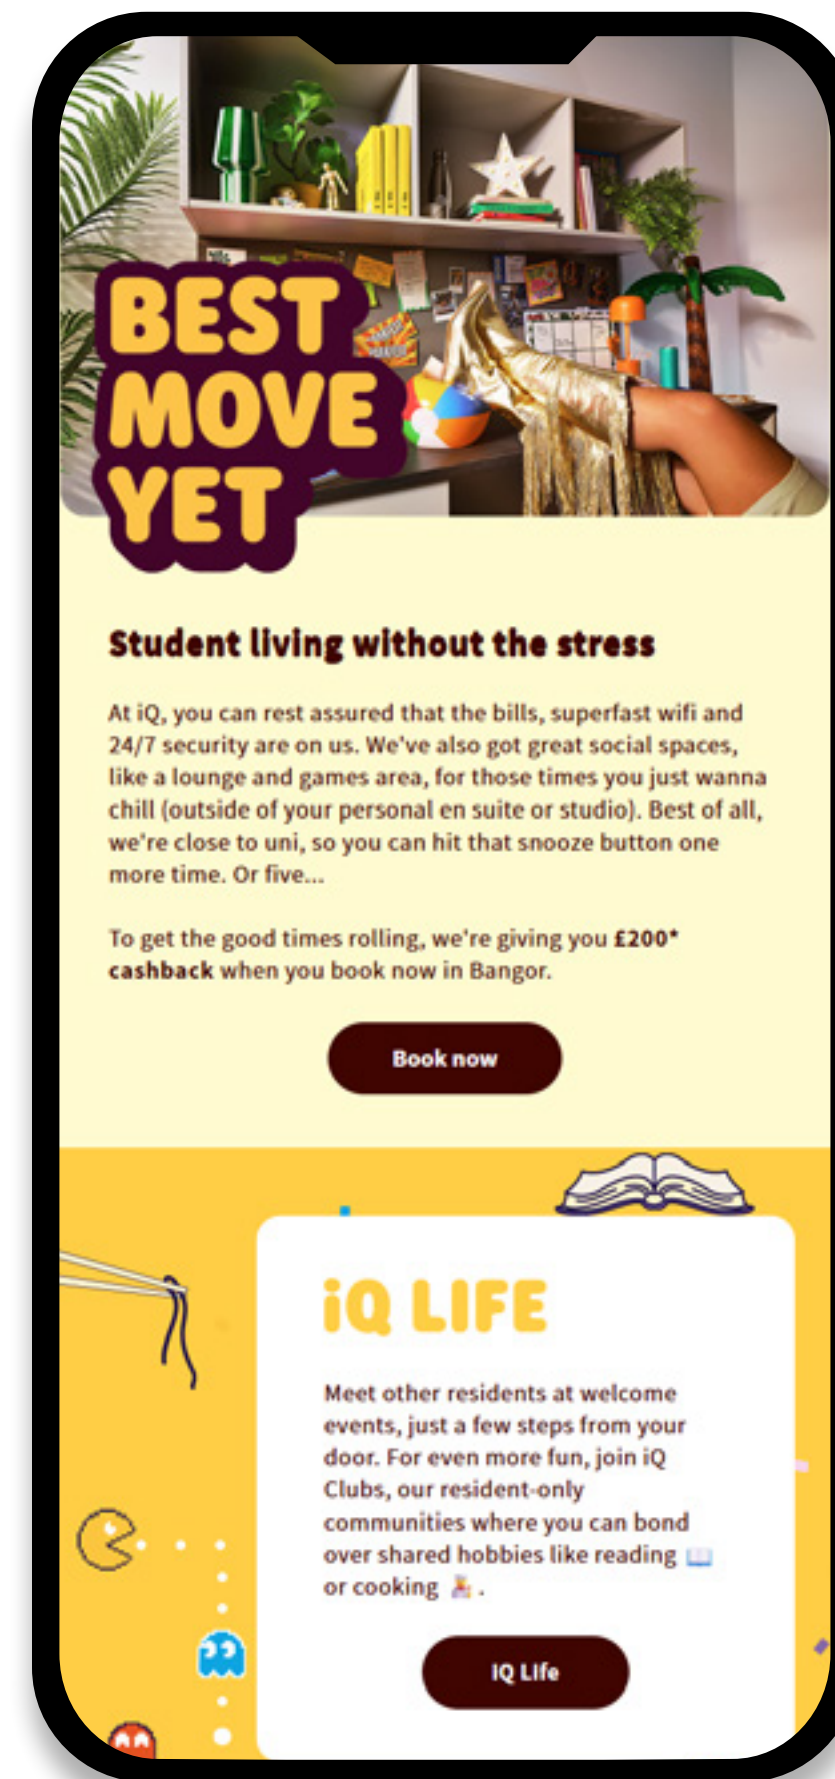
BEST MOVE YET

Student living without the stress

At iQ, you can rest assured that the bills, superfast wifi and 24/7 security are on us. We've also got great social spaces, like a lounge and games area, for those times you just wanna chill (outside of your personal en suite or studio). Best of all, we're close to uni, so you can hit that snooze button one more time. Or five...

To get the good times rolling, we're giving you **£200* cashback** when you book now in Bangor.

Book now

iQ LIFE

Meet other residents at welcome events, just a few steps from your door. For even more fun, join iQ Clubs, our resident-only communities where you can bond over shared hobbies like reading 📖 or cooking 🧑‍🍳.

IQ Life